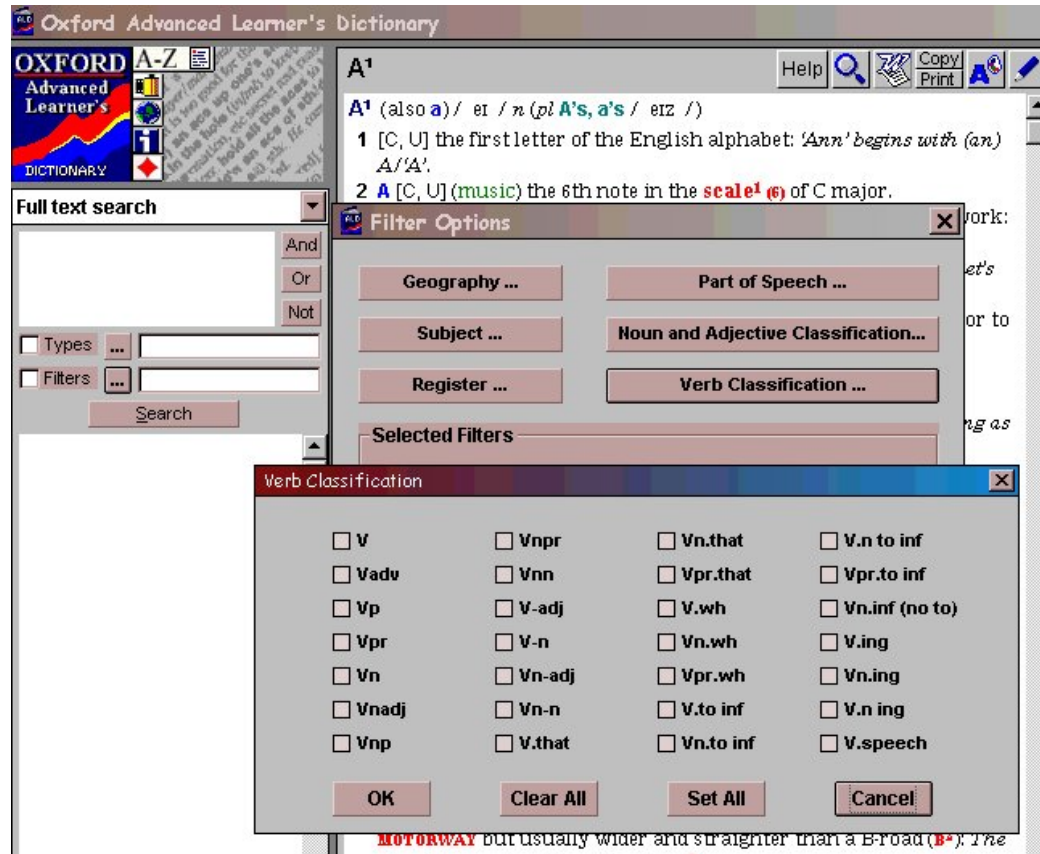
Oxford Advanced Learner's Dictionary

OXFORD A-Z
Advanced Learner's
DICTIONARY

Full text search

And
Or
Not

Types ...
Filters ...
Search

A¹

Help Copy Print

A¹ (also a) / eɪ / n (pl A's, a's / eɪz /)

1 [C, U] the first letter of the English alphabet: 'Ann' begins with (an) A/'A'.

2 A [C, U] (music) the 6th note in the scale¹ (6) of C major.

work:

et's

or to

ng as

Filter Options

Geography ...
Part of Speech ...
Subject ...
Noun and Adjective Classification...
Register ...
Verb Classification ...

Selected Filters

Verb Classification

| V | Vnpr | Vn.that | V.n to inf |
|---|---|---|---|
| Vadv | Vnn | Vpr.that | Vpr.to inf |
| Vp | V-adj | V.wh | Vn.inf (no to) |
| Vpr | V-n | Vn.wh | V.ing |
| Vn | Vn-adj | Vpr.wh | Vn.ing |
| Vnadj | Vn-n | V.to inf | V.n ing |
| Vnp | V.that | Vn.to inf | V.speech |

OK
Clear All
Set All
Cancel

MOTORWAY but usually wider and straighter than a B-road (B²): The